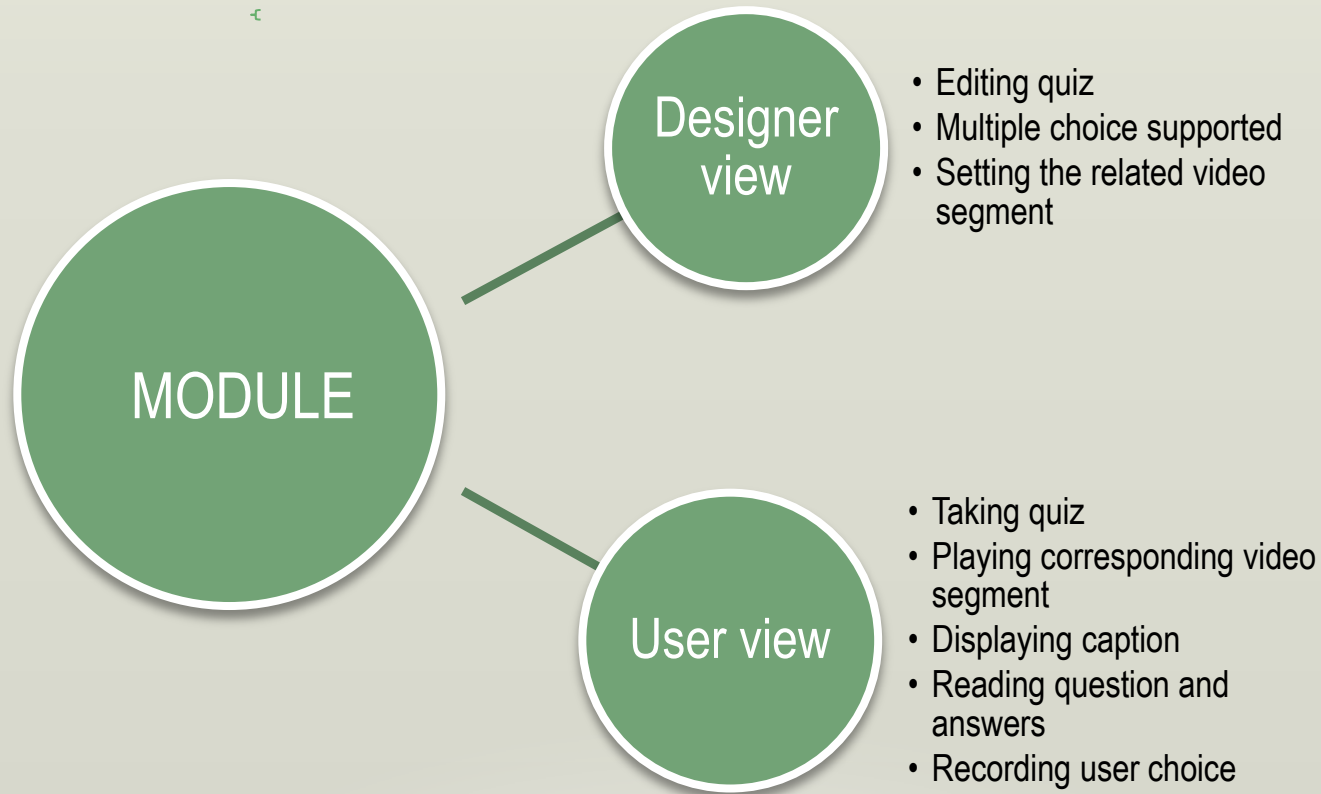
MODULE

Designer view

- Editing quiz
- Multiple choice supported
- Setting the related video segment

User view

- Taking quiz
- Playing corresponding video segment
- Displaying caption
- Reading question and answers
- Recording user choice